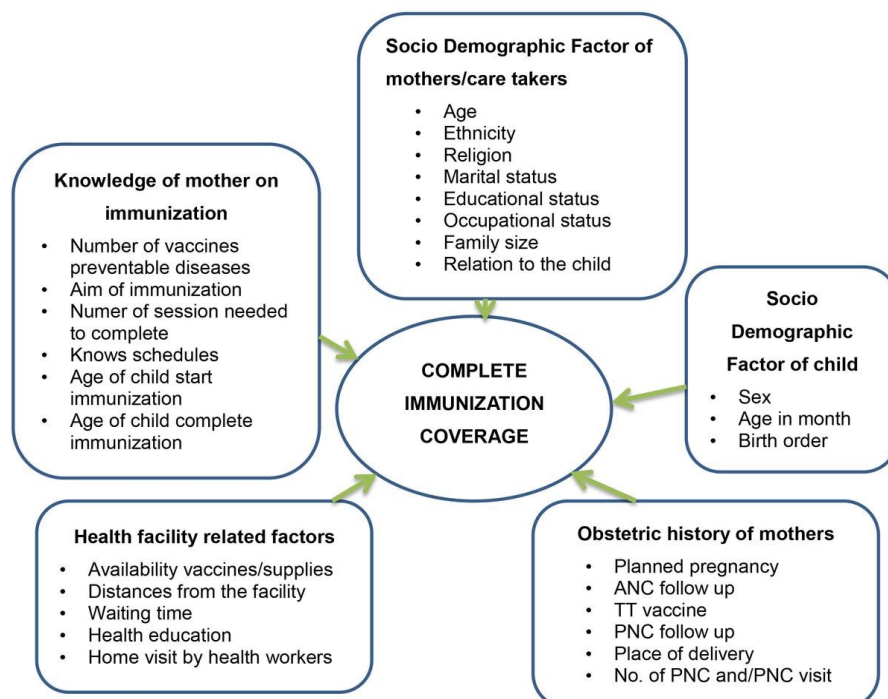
Socio Demographic Factor of mothers/care takers

- Age
- Ethnicity
- Religion
- Marital status
- Educational status
- Occupational status
- Family size
- Relation to the child

Knowledge of mother on immunization

- Number of vaccines preventable diseases
- Aim of immunization
- Numer of session needed to complete
- Knows schedules
- Age of child start immunization
- Age of child complete immunization

COMPLETE IMMUNIZATION COVERAGE

Socio Demographic Factor of child

- Sex
- Age in month
- Birth order

Health facility related factors

- Availability vaccines/supplies
- Distances from the facility
- Waiting time
- Health education
- Home visit by health workers

Obstetric history of mothers

- Planned pregnancy
- ANC follow up
- TT vaccine
- PNC follow up
- Place of delivery
- No. of PNC and/PNC visit